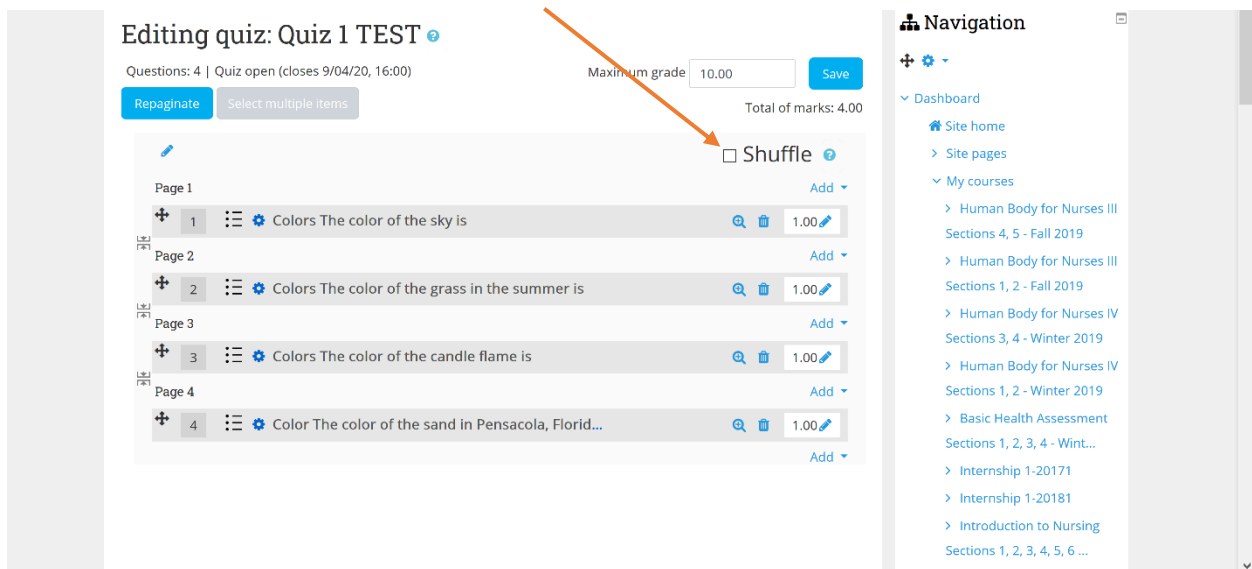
Editing quiz: Quiz 1 TEST

Questions: 4 | Quiz open (closes 9/04/20, 16:00)

Maximum grade 10.00 Save

Repaginate Select multiple items

Total of marks: 4.00

Shuffle

Page 1 Add

1 Colors The color of the sky is 1.00

Page 2 Add

2 Colors The color of the grass in the summer is 1.00

Page 3 Add

3 Colors The color of the candle flame is 1.00

Page 4 Add

4 Color The color of the sand in Pensacola, Florid... 1.00

Add

Navigation

Dashboard

Site home

Site pages

My courses

Human Body for Nurses III Sections 4, 5 - Fall 2019

Human Body for Nurses III Sections 1, 2 - Fall 2019

Human Body for Nurses IV Sections 3, 4 - Winter 2019

Human Body for Nurses IV Sections 1, 2 - Winter 2019

Basic Health Assessment Sections 1, 2, 3, 4 - Wint...

Internship 1-20171

Internship 1-20181

Introduction to Nursing Sections 1, 2, 3, 4, 5, 6 ...